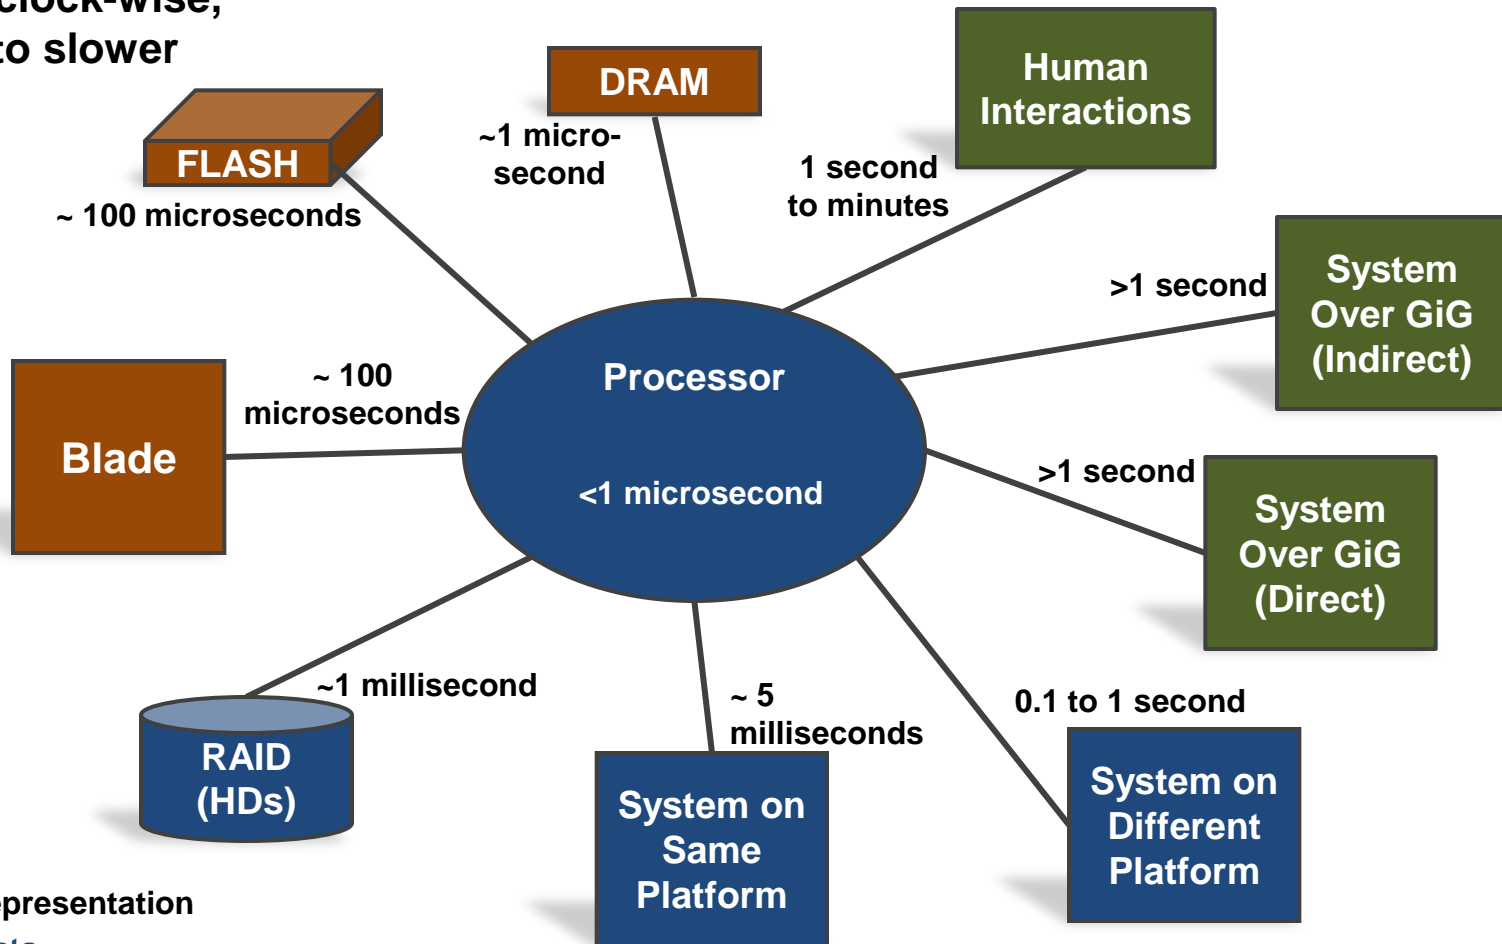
clock-wise,
to slower

DRAM

Human Interactions

FLASH

~1 micro-second

1 second to minutes

~ 100 microseconds

>1 second

System Over GiG (Indirect)

Processor

<1 microsecond

~ 100 microseconds

Blade

>1 second

System Over GiG (Direct)

~1 millisecond

~ 5 milliseconds

0.1 to 1 second

RAID (HDs)

System on Same Platform

System on Different Platform

epresentation
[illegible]